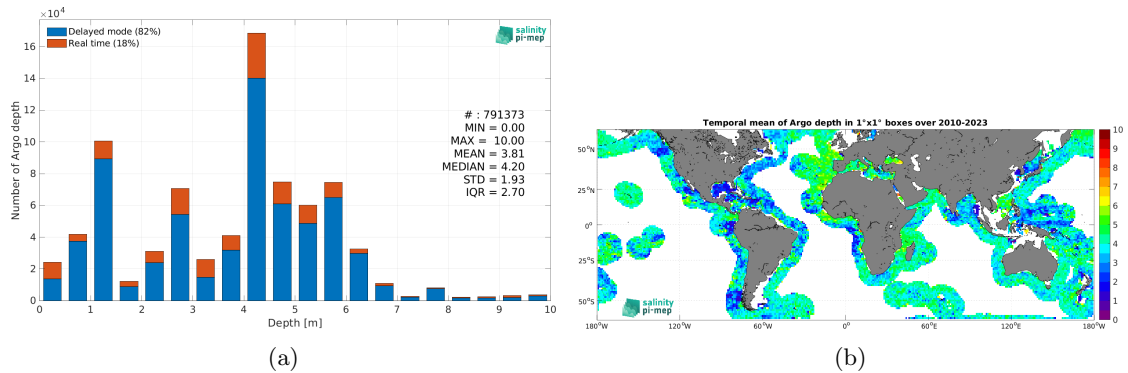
$\times10^4$

Delayed mode (82%)
Real time (18%)

salinity pi-mep

# : 791373
MIN = 0.00
MAX = 10.00
MEAN = 3.81
MEDIAN = 4.20
STD = 1.93
IQR = 2.70

Number of Argo depth

16
14
12
10
8
6
4
2
0

0 1 2 3 4 5 6 7 8 9 10

Depth [m]

(a)

Temporal mean of Argo depth in 1°x1° boxes over 2010-2023

50°N
25°N
0°
25°S
50°S

180°W 120°W 60°W 0° 60°E 120°E 180°W

salinity pi-mep

10
9
8
7
6
5
4
3
2
1
0

(b)